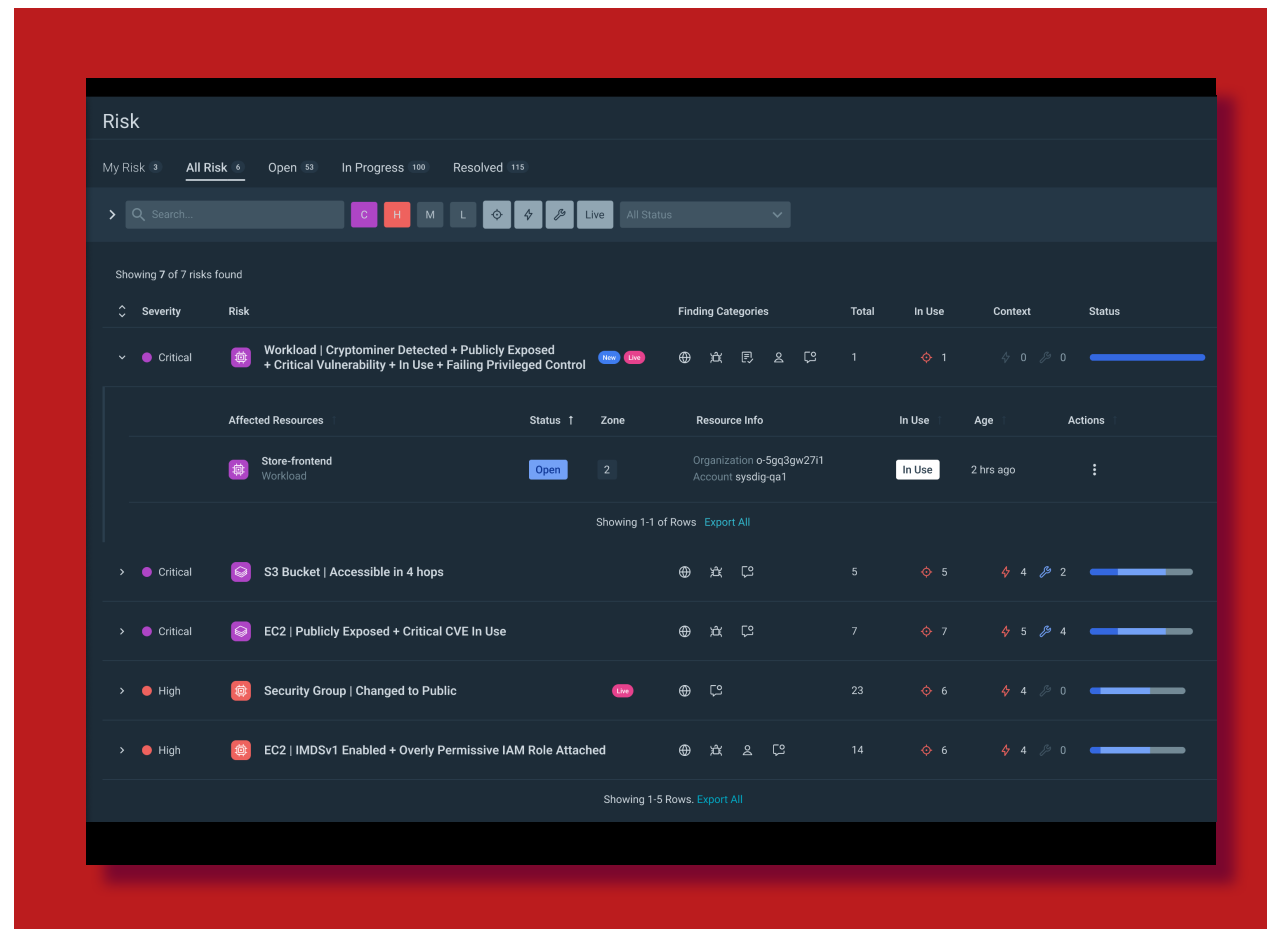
Risk

My Risk 3 All Risk 6 Open 53 In Progress 100 Resolved 115

Search... C H M L Live All Status

Showing 7 of 7 risks found

| Severity | Risk | | Finding Categories | Total | In Use | Context | Status |
|---|---|---|---|---|---|---|---|
| Critical | Workload \| Cryptominer Detected + Publicly Exposed + Critical Vulnerability + In Use + Failing Privileged Control | New Live | | 1 | 1 | 0 0 | |

| Affected Resources | Status | Zone | Resource Info | In Use | Age | Actions |
|---|---|---|---|---|---|---|
| Store-frontend Workload | Open | 2 | Organization o-5gq3gw27i1 Account sysdig-qa1 | In Use | 2 hrs ago | |

Showing 1-1 of Rows Export All

| Severity | Risk | | Finding Categories | Total | In Use | Context | Status |
|---|---|---|---|---|---|---|---|
| Critical | S3 Bucket \| Accessible in 4 hops | | | 5 | 5 | 4 2 | |
| Critical | EC2 \| Publicly Exposed + Critical CVE In Use | | | 7 | 7 | 5 4 | |
| High | Security Group \| Changed to Public | Live | | 23 | 6 | 4 0 | |
| High | EC2 \| IMDSv1 Enabled + Overly Permissive IAM Role Attached | | | 14 | 6 | 4 0 | |

Showing 1-5 Rows. Export All